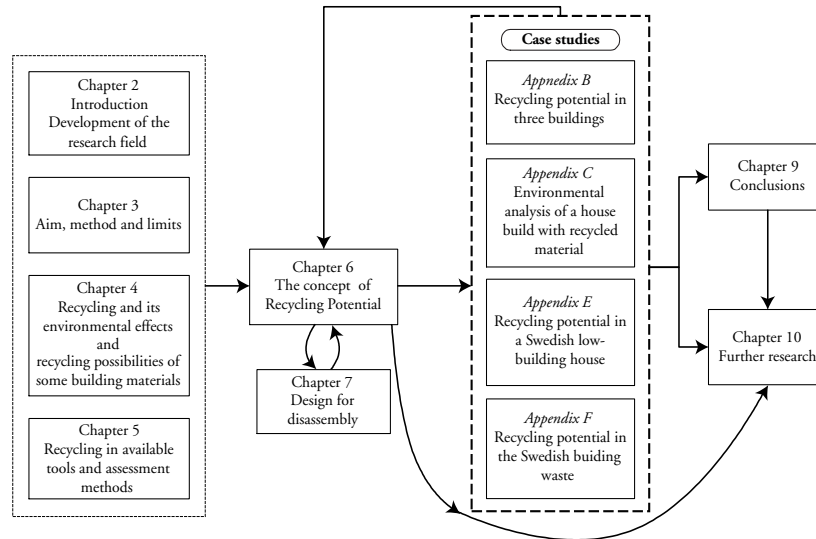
Chapter 2
Introduction
Development of the research field

Chapter 3
Aim, method and limits

Chapter 4
Recycling and its environmental effects and recycling possibilities of some building materials

Chapter 5
Recycling in available tools and assessment methods

Chapter 6
The concept of Recycling Potential

Chapter 7
Design for disassembly

Case studies

*Appendix B*
Recycling potential in three buildings

*Appendix C*
Environmental analysis of a house build with recycled material

*Appendix E*
Recycling potential in a Swedish low-building house

*Appendix F*
Recycling potential in the Swedish buiding waste

Chapter 9
Conclusions

Chapter 10
Further research